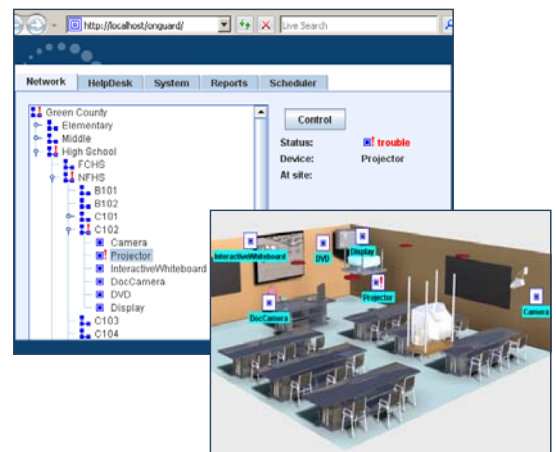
http://localhost/onguard/

Live Search

Network HelpDesk System Reports Scheduler

Green County
Elementary
Middle
High School
FCHS
NFHS
B101
B102
C101
C102
Camera
Projector
InteractiveWhiteboard
DocCamera
DVD
Display
C103
C104

Control

Status: trouble
Device: Projector
At site:

InteractiveWhiteboard
DVD
Display
Projector
DocCamera
Camera